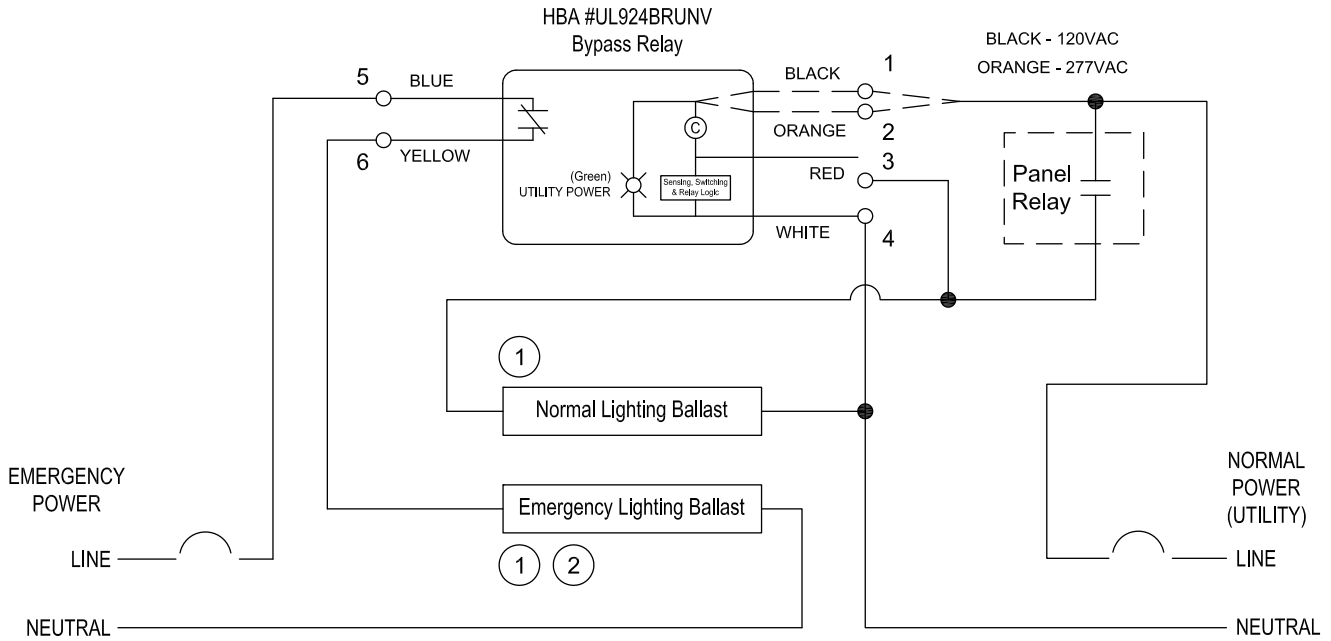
HBA #UL924BRUNV
Bypass Relay

BLACK - 120VAC
ORANGE - 277VAC

5
BLUE
6
YELLOW

BLACK
1
ORANGE
2
RED
3
WHITE
4

C

(Green)
UTILITY POWER

Sensing, Switching & Relay Logic

Panel
Relay

1

Normal Lighting Ballast

EMERGENCY
POWER

Emergency Lighting Ballast

1
2

NORMAL
POWER
(UTILITY)

LINE
LINE

NEUTRAL
NEUTRAL